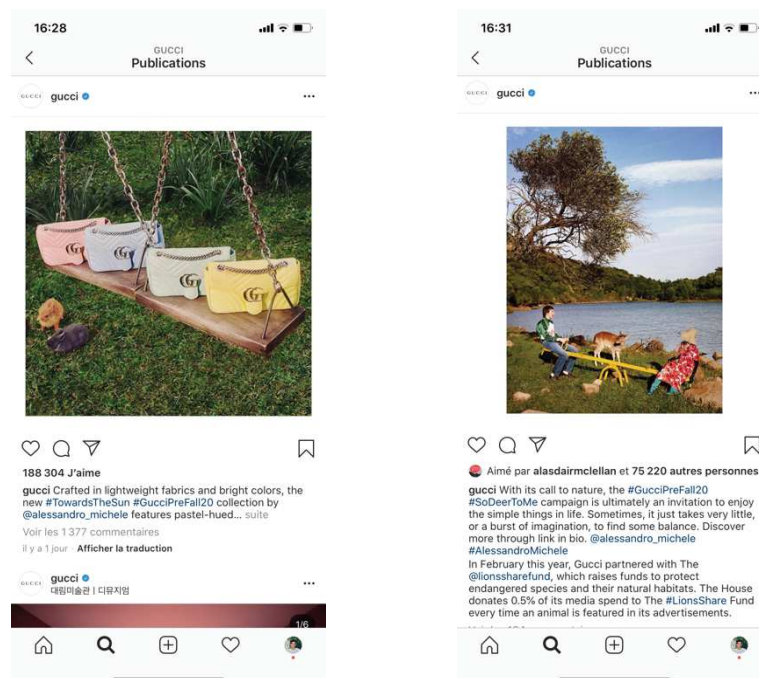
16:28

GUCCI
Publications

gucci

...

188 304 J'aime

gucci Crafted in lightweight fabrics and bright colors, the new #TowardsTheSun #GucciPreFall20 collection by @alessandro_michele features pastel-hued... suite

Voir les 1 377 commentaires

il y a 1 jour · Afficher la traduction

gucci
대림미술관 | 디뮤지엄

...

1/6

16:31

GUCCI
Publications

gucci

...

Aimé par alasdairmclellan et 75 220 autres personnes

gucci With its call to nature, the #GucciPreFall20 #SoDeerToMe campaign is ultimately an invitation to enjoy the simple things in life. Sometimes, it just takes very little, or a burst of imagination, to find some balance. Discover more through link in bio. @alessandro_michele #AlessandroMichele

In February this year, Gucci partnered with The @lionssharefund, which raises funds to protect endangered species and their natural habitats. The House donates 0.5% of its media spend to The #LionsShare Fund every time an animal is featured in its advertisements.

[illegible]